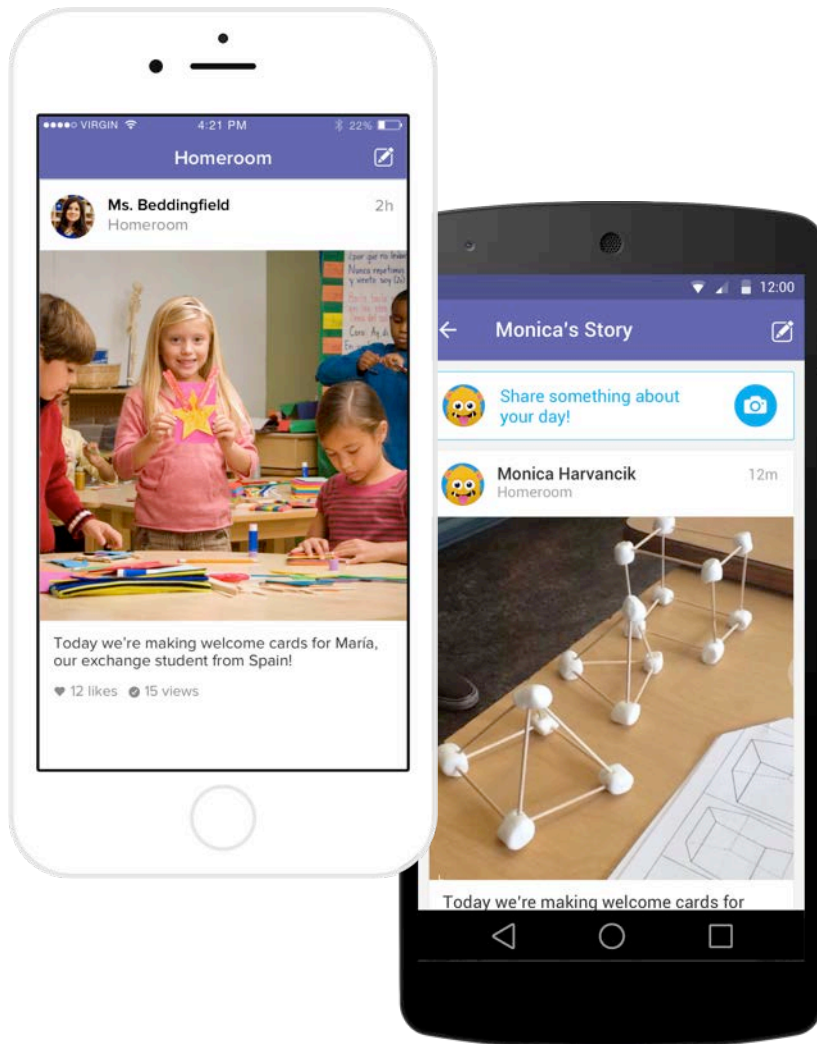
●●●●○ VIRGIN 4:21 PM 22%

Homeroom

Ms. Beddingfield
Homeroom
2h

Today we're making welcome cards for María, our exchange student from Spain!

12 likes 15 views

12:00

Monica's Story

Share something about your day!

Monica Harvancik
Homeroom
12m

Today we're making welcome cards for